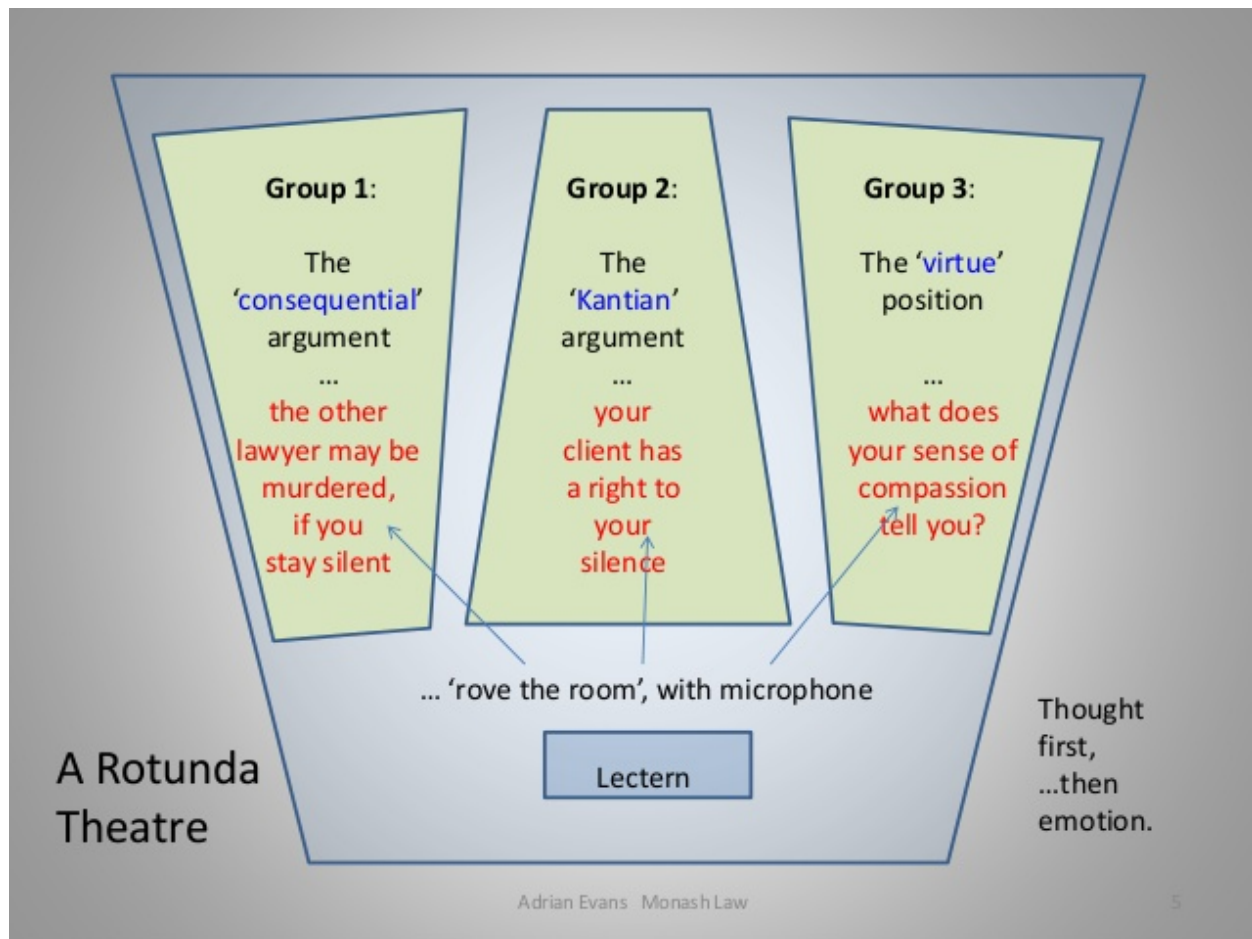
Group 1:

The 'consequential' argument
…
the other lawyer may be murdered, if you stay silent

Group 2:

The 'Kantian' argument
…
your client has a right to your silence

Group 3:

The 'virtue' position

…
what does your sense of compassion tell you?

… 'rove the room', with microphone

Lectern

A Rotunda Theatre

Thought first, …then emotion.

Adrian Evans Monash Law

5